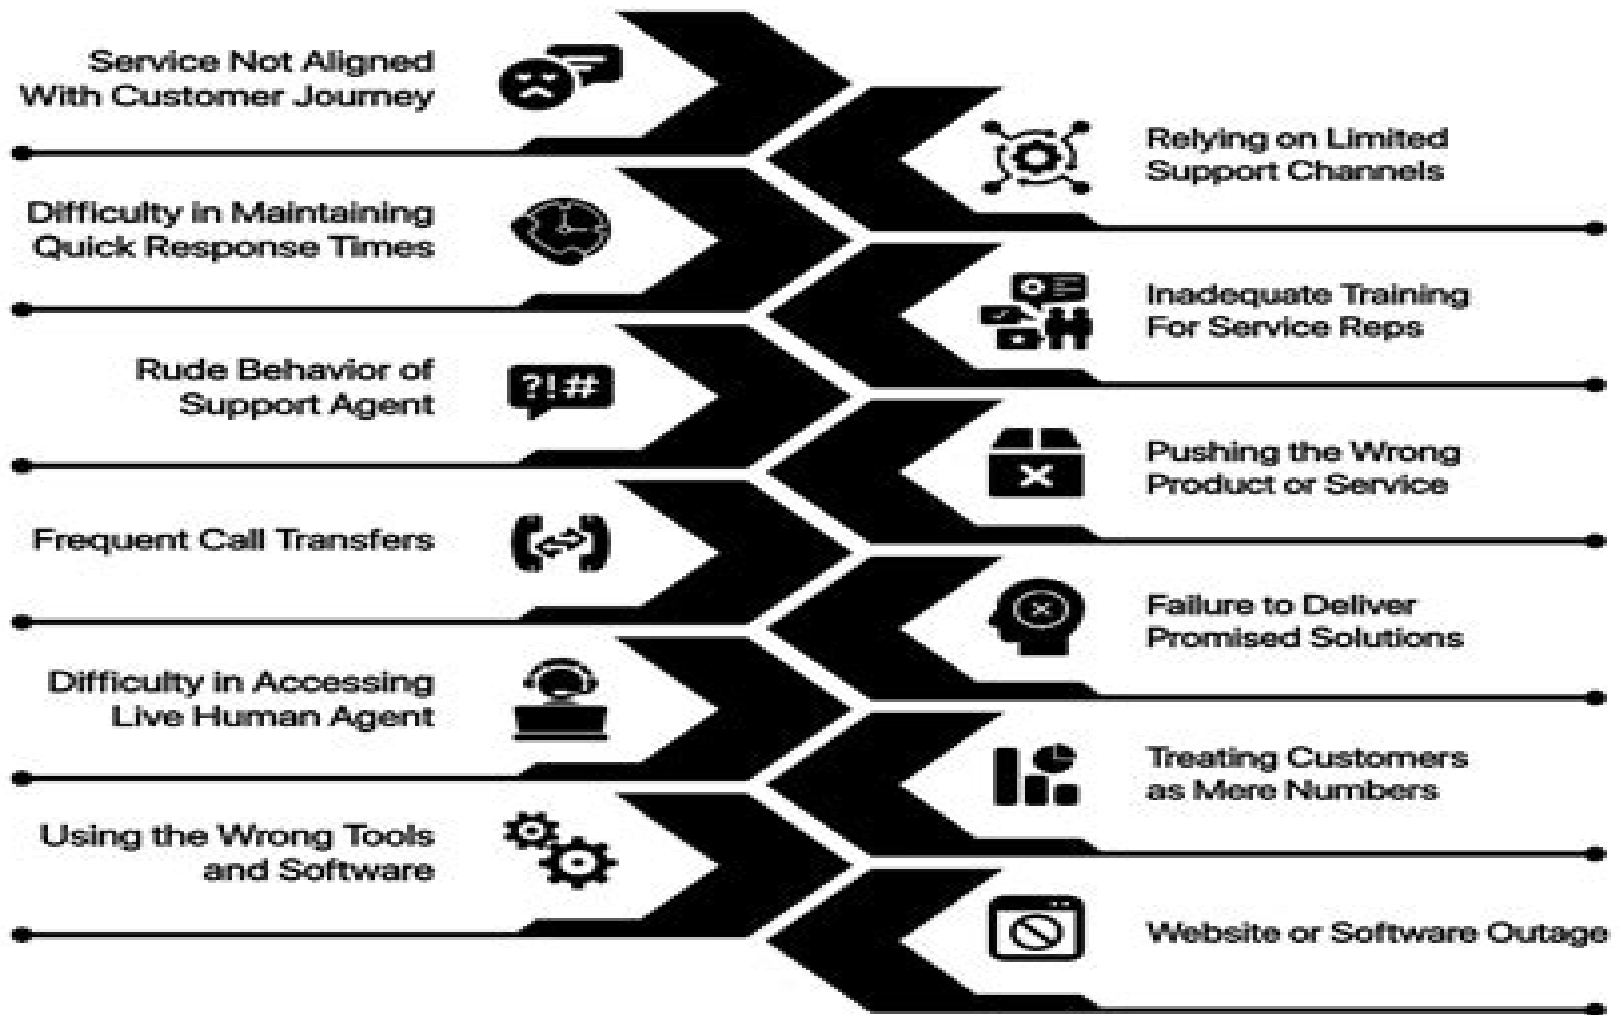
Service Not Aligned With Customer Journey

Relying on Limited Support Channels

Difficulty in Maintaining Quick Response Times

Inadequate Training For Service Reps

Rude Behavior of Support Agent

?!#

Pushing the Wrong Product or Service

Frequent Call Transfers

Failure to Deliver Promised Solutions

Difficulty in Accessing Live Human Agent

Treating Customers as Mere Numbers

Using the Wrong Tools and Software

Website or Software Outage